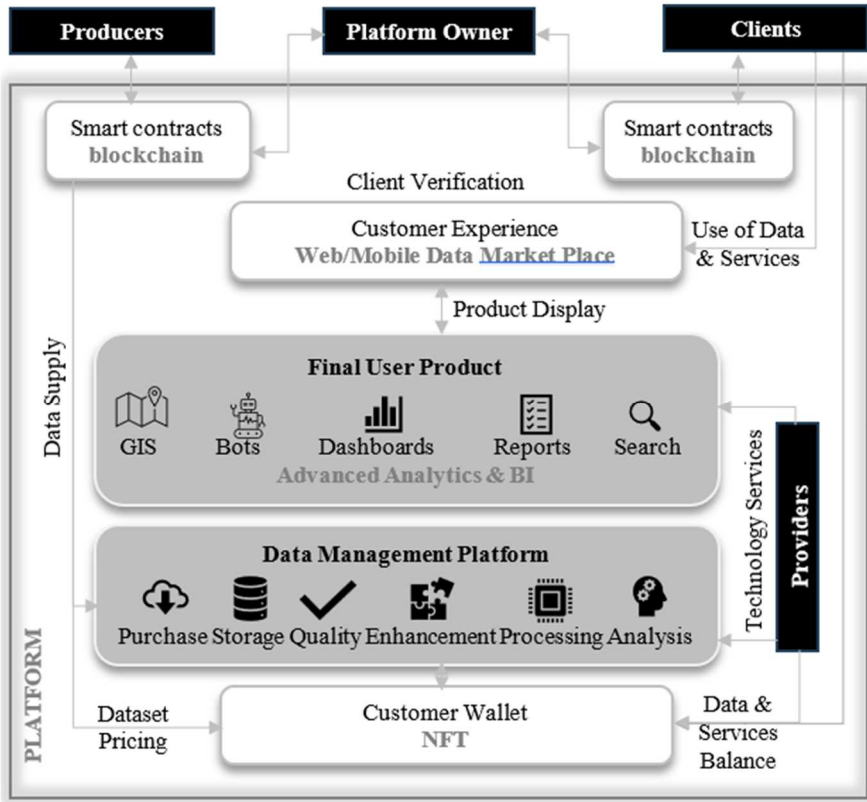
Producers

Platform Owner

Clients

Smart contracts
blockchain

Smart contracts
blockchain

Client Verification

Customer Experience
Web/Mobile Data Market Place

Use of Data & Services

Product Display

Data Supply

Final User Product

GIS

Bots

Dashboards

Reports

Search

Advanced Analytics & BI

Technology Services

Providers

Data Management Platform

Purchase

Storage

Quality

Enhancement

Processing

Analysis

PLATFORM

Dataset Pricing

Customer Wallet
NFT

Data & Services Balance